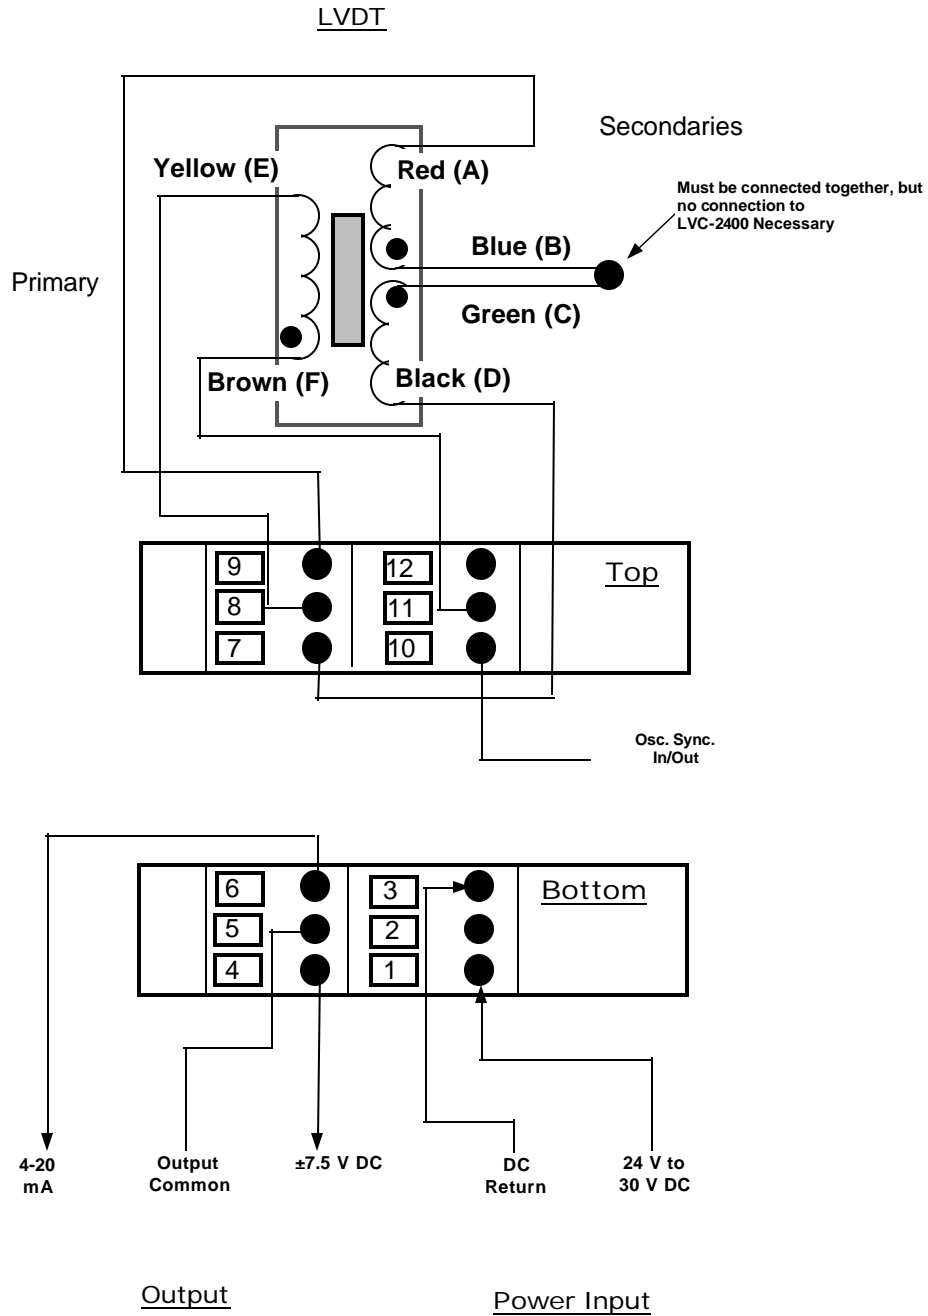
LVDT

Secondaries

Yellow (E)

Red (A)

Must be connected together, but no connection to LVC-2400 Necessary

Blue (B)

Primary

Green (C)

Brown (F)

Black (D)

9
8
7
12
11
10

Top

Osc. Sync. In/Out

6
5
4
3
2
1

Bottom

4-20 mA

Output Common

±7.5 V DC

DC Return

24 V to 30 V DC

Output

Power Input